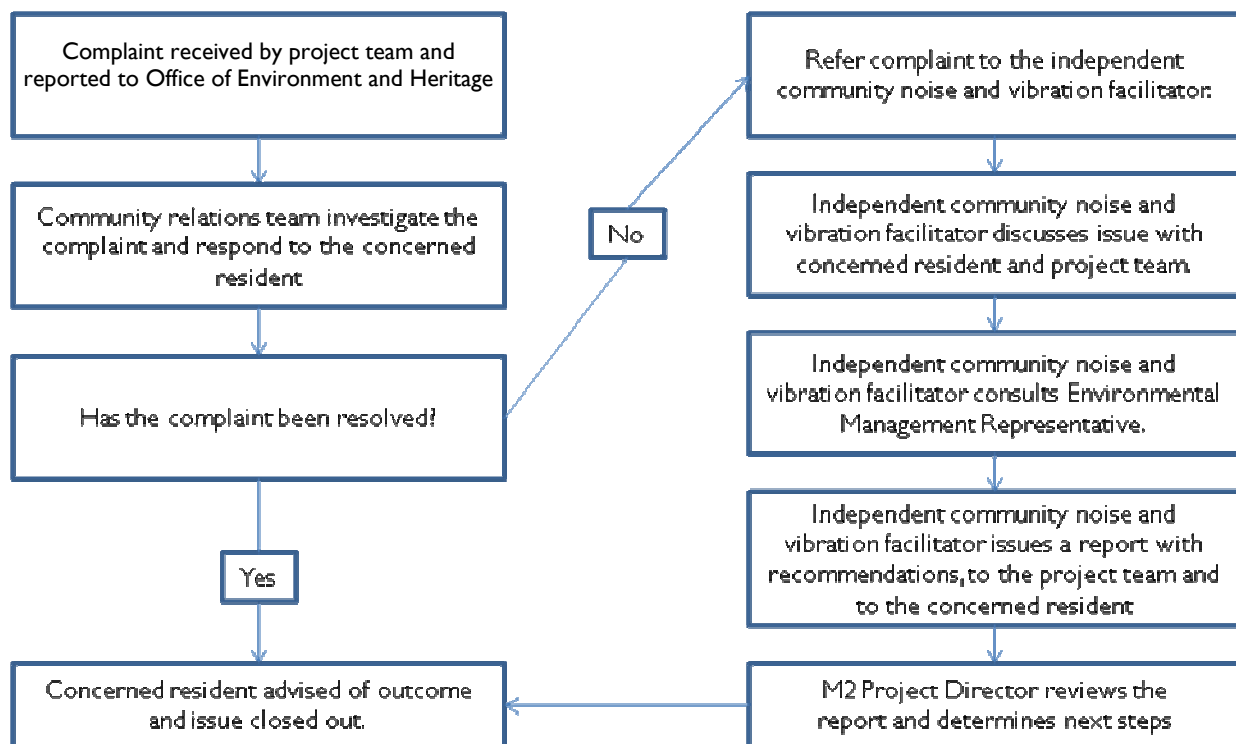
Complaint received by project team and reported to Office of Environment and Heritage

Community relations team investigate the complaint and respond to the concerned resident

Has the complaint been resolved?

Yes

Concerned resident advised of outcome and issue closed out.

No

Refer complaint to the independent community noise and vibration facilitator.

Independent community noise and vibration facilitator discusses issue with concerned resident and project team.

Independent community noise and vibration facilitator consults Environmental Management Representative.

Independent community noise and vibration facilitator issues a report with recommendations, to the project team and to the concerned resident

M2 Project Director reviews the report and determines next steps